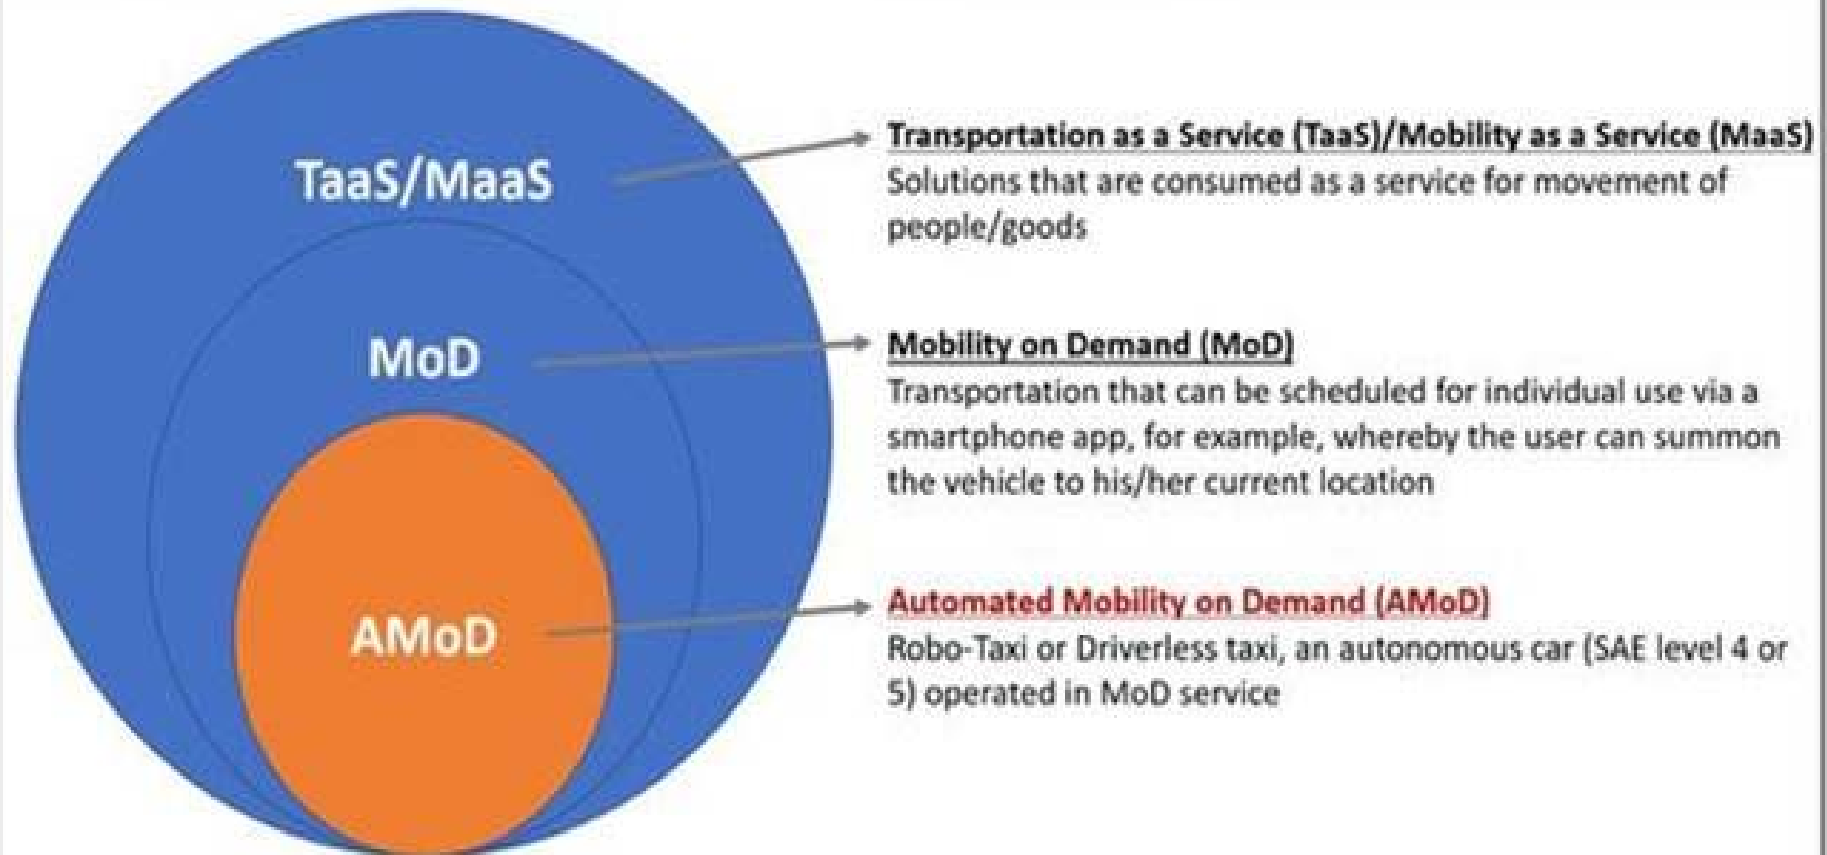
TaaS/MaaS

MoD

AMoD

Transportation as a Service (TaaS)/Mobility as a Service (MaaS)
Solutions that are consumed as a service for movement of people/goods

Mobility on Demand (MoD)
Transportation that can be scheduled for individual use via a smartphone app, for example, whereby the user can summon the vehicle to his/her current location

Automated Mobility on Demand (AMoD)
Robo-Taxi or Driverless taxi, an autonomous car (SAE level 4 or 5) operated in MoD service